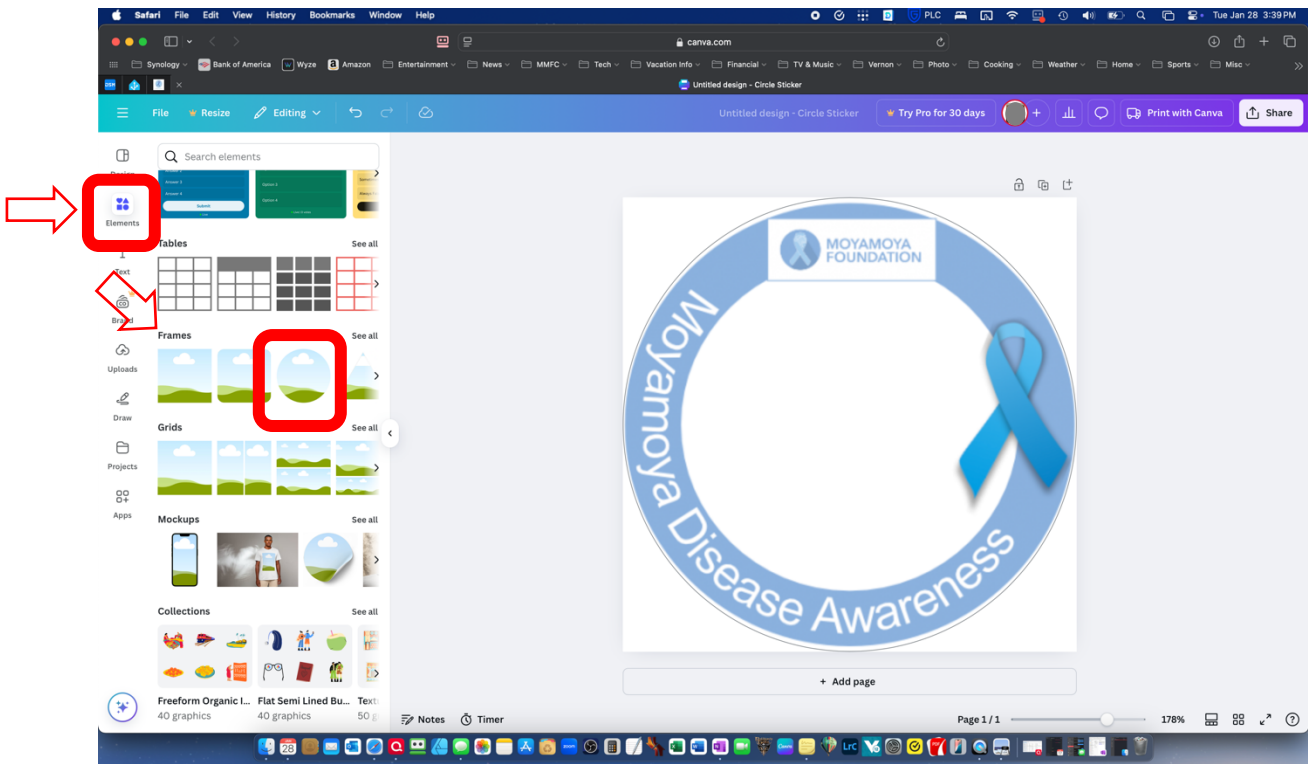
Safari File Edit View History Bookmarks Window Help

PLC

Tue Jan 28 3:39 PM

canva.com

Synology Bank of America Wyze Amazon Entertainment News MMFC Tech Vacation Info Financial TV & Music Vernon Photo Cooking Weather Home Sports Misc

Untitled design - Circle Sticker

File Resize Editing

Untitled design - Circle Sticker

Try Pro for 30 days

Print with Canva

Share

Design

Elements

Text

Brand

Uploads

Draw

Projects

Apps

Search elements

Submit

Tables See all

Frames See all

Grids See all

Mockups See all

Collections See all

Freeform Organic I... 40 graphics

Flat Semi Lined Bu... 40 graphics

Text 50 g

MOYAMOYA FOUNDATION

Moyamoya Disease Awareness

+ Add page

Notes Timer

Page 1 / 1

178%